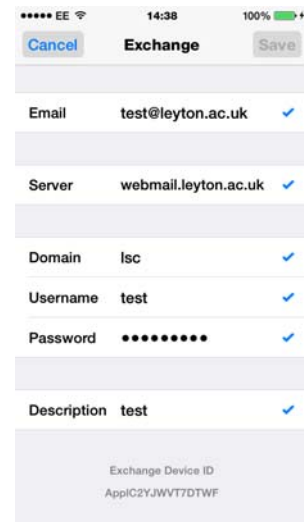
••••• EE 14:38 100%

Cancel Exchange Save

Email test@leyton.ac.uk ✓

Server webmail.leyton.ac.uk ✓

Domain lsc ✓

Username test ✓

Password ••••••••• ✓

Description test ✓

Exchange Device ID

ApplC2YJWVT7DTWF